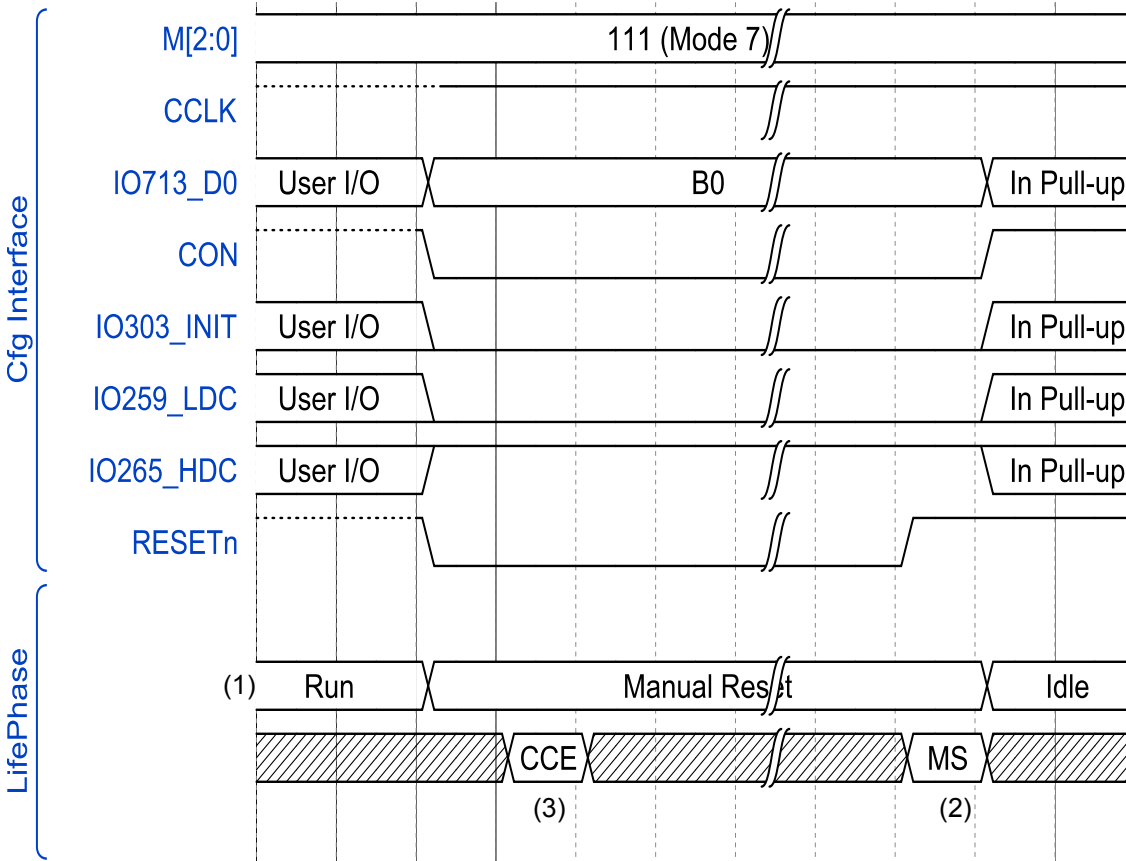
Cfg Interface

M[2:0]
111 (Mode 7)

CCLK

IO713_D0
User I/O
B0
In Pull-up

CON

IO303_INIT
User I/O
In Pull-up

IO259_LDC
User I/O
In Pull-up

IO265_HDC
User I/O
In Pull-up

RESETn

LifePhase

(1)
Run
Manual Reset
Idle

CCE
MS

(3)
(2)